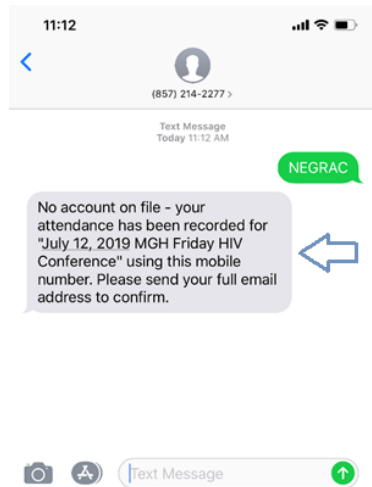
11:12

(857) 214-2277 >

Text Message
Today 11:12 AM

NEGRAC

No account on file - your attendance has been recorded for "July 12, 2019 MGH Friday HIV Conference" using this mobile number. Please send your full email address to confirm.

Text Message